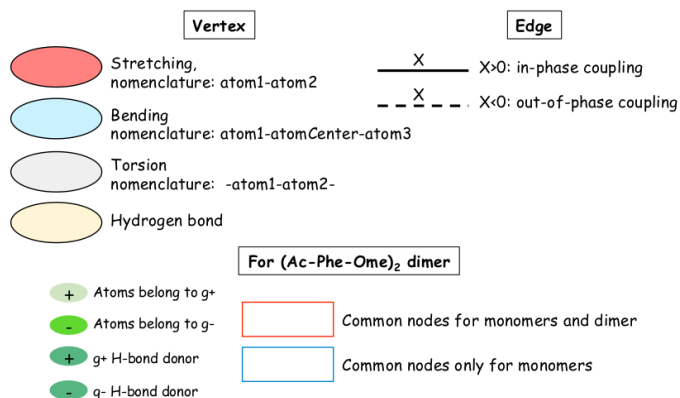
Vertex

Stretching,
nomenclature: atom1-atom2

Bending
nomenclature: atom1-atomCenter-atom3

Torsion
nomenclature: -atom1-atom2-

Hydrogen bond

Edge

X
X>0: in-phase coupling

X
X<0: out-of-phase coupling

For (Ac-Phe-Ome)$_2$ dimer

+ Atoms belong to g+

- Atoms belong to g-

+ g+ H-bond donor

- g- H-bond donor

Common nodes for monomers and dimer

Common nodes only for monomers